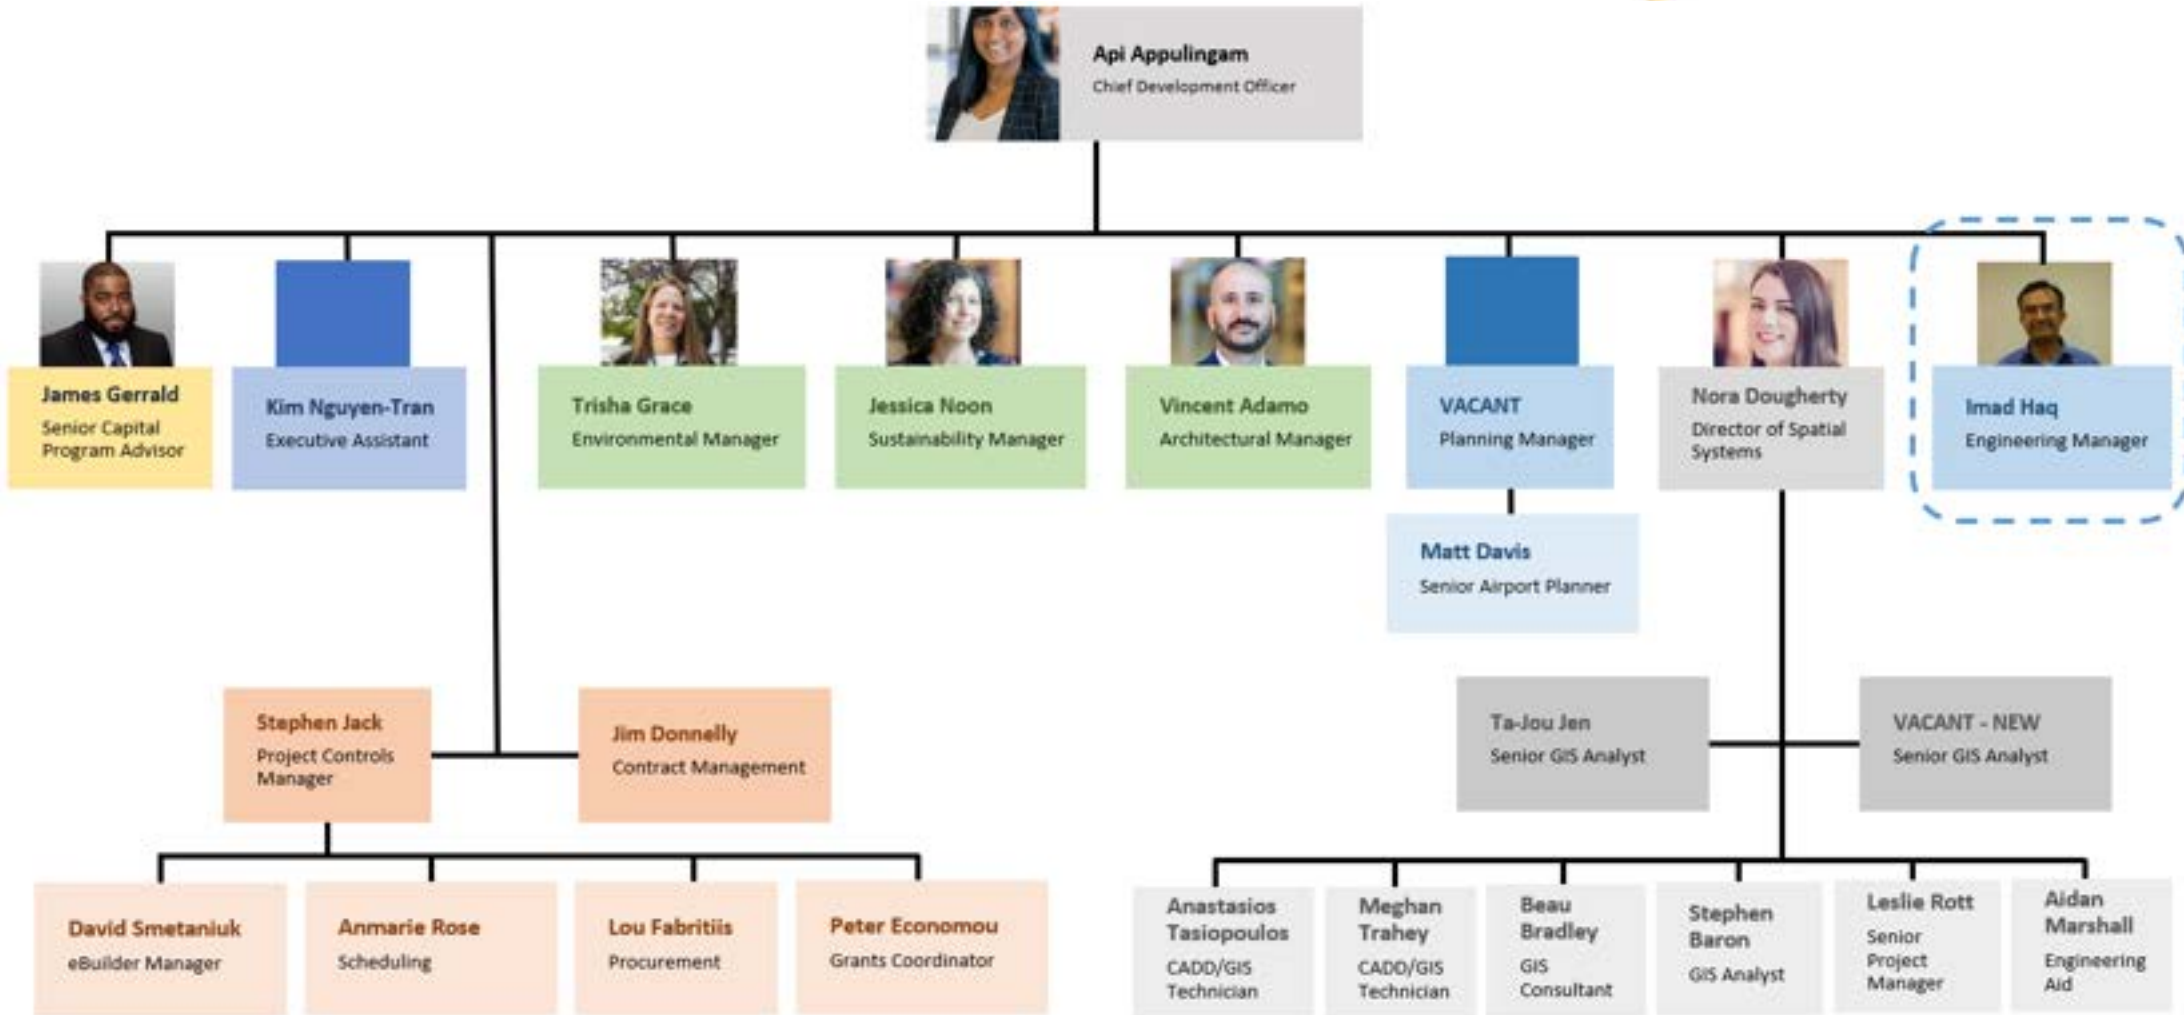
Api Appulingam
Chief Development Officer

James Gerrald
Senior Capital Program Advisor

Kim Nguyen-Tran
Executive Assistant

Trisha Grace
Environmental Manager

Jessica Noon
Sustainability Manager

Vincent Adamo
Architectural Manager

VACANT
Planning Manager

Nora Dougherty
Director of Spatial Systems

Imad Haq
Engineering Manager

Matt Davis
Senior Airport Planner

Stephen Jack
Project Controls Manager

Jim Donnelly
Contract Management

Ta-Jou Jen
Senior GIS Analyst

VACANT - NEW
Senior GIS Analyst

David Smetaniuk
eBuilder Manager

Anmarie Rose
Scheduling

Lou Fabritiis
Procurement

Peter Economou
Grants Coordinator

Anastasios Tasiopoulos
CADD/GIS Technician

Meghan Trahey
CADD/GIS Technician

Beau Bradley
GIS Consultant

Stephen Baron
GIS Analyst

Leslie Rott
Senior Project Manager

Aidan Marshall
Engineering Aid